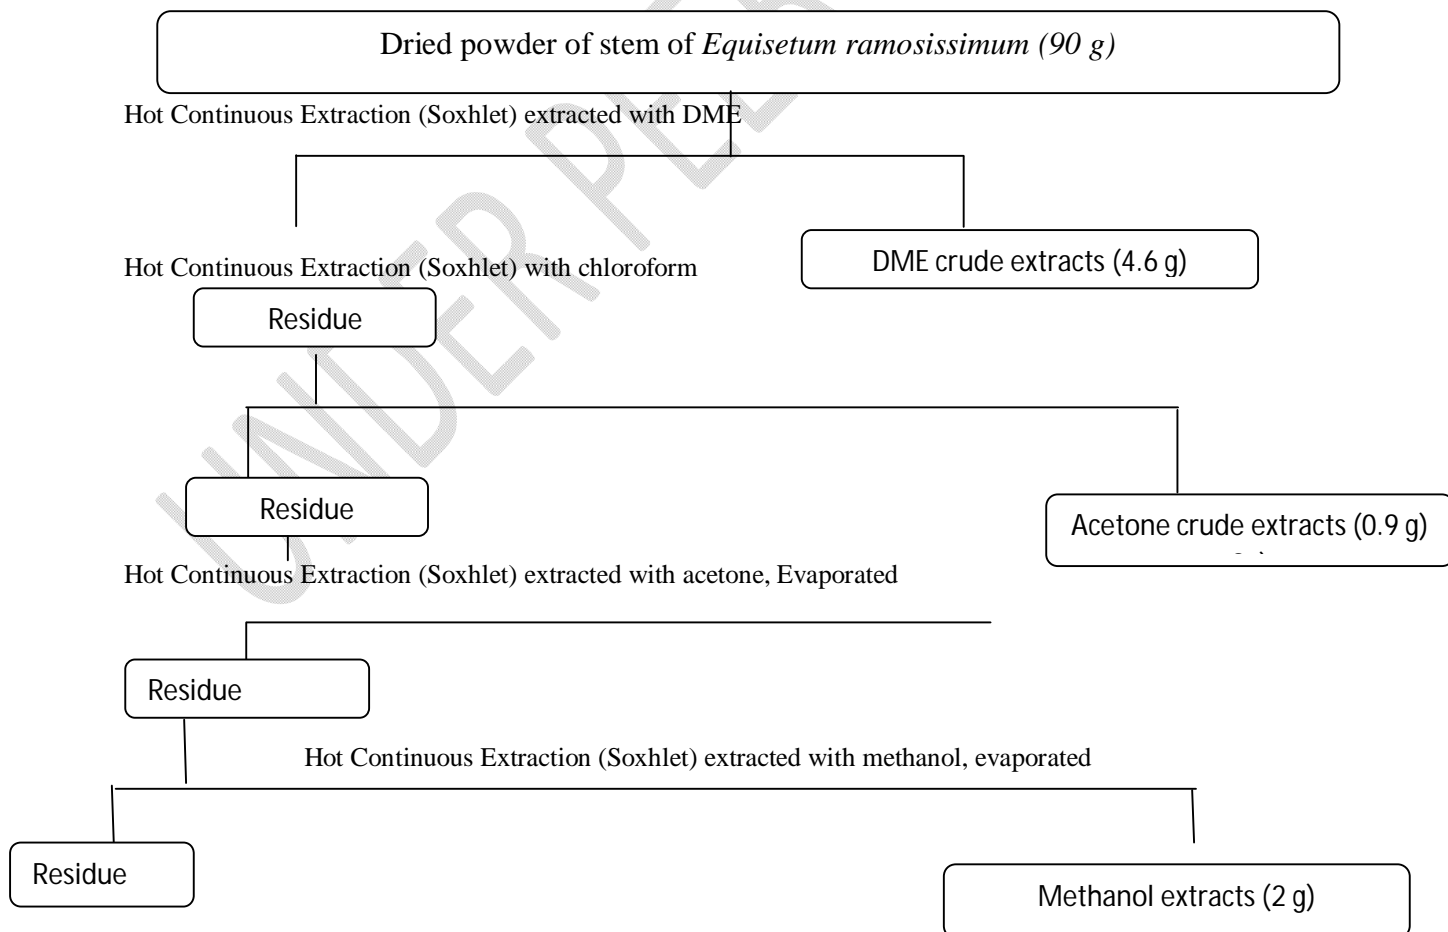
Dried powder of stem of *Equisetum ramosissimum (90 g)*

Hot Continuous Extraction (Soxhlet) extracted with DME

Hot Continuous Extraction (Soxhlet) with chloroform

DME crude extracts (4.6 g)

Residue

Residue

Acetone crude extracts (0.9 g)

Hot Continuous Extraction (Soxhlet) extracted with acetone, Evaporated

Residue

Hot Continuous Extraction (Soxhlet) extracted with methanol, evaporated

Residue

Methanol extracts (2 g)

UNDER PEER